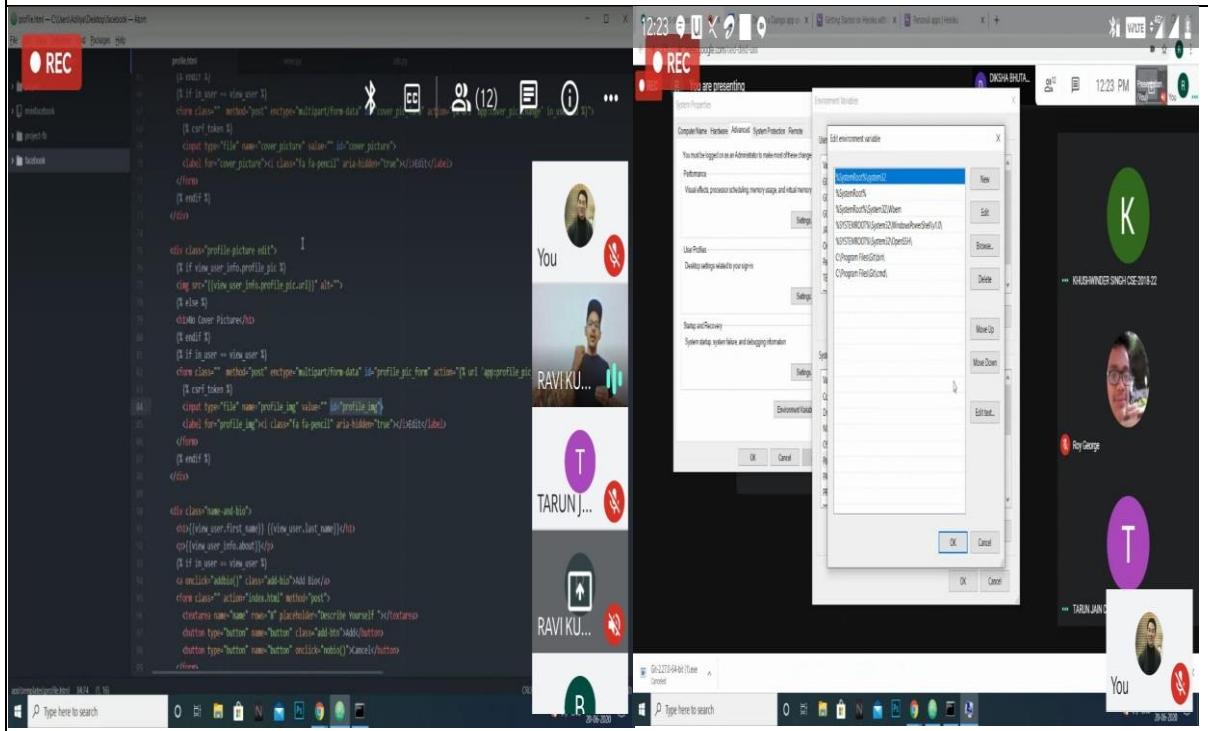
profile.html — C:\Users\Aditya\Desktop\facebook — Atom

REC

profile.html

{% endif %}
{% if in_user == view_user %}
<form class="" method="post" enctype="multipart/form-data" id="cover_pic_form" action="{% url 'app:cover_pic_change' in_user.id %}">
{% csrf_token %}
<input type="file" name="cover_picture" value="" id="cover_picture">
<label for="cover_picture"><i class="fa fa-pencil" aria-hidden="true"></i>Edit</label>
</form>
{% endif %}
</div>

<div class="profile-picture edit">
{% if view_user_info.profile_pic %}
<img src="{{view_user_info.profile_pic.url}}" alt="">
{% else %}
<h1>No Cover Picture</h1>
{% endif %}
{% if in_user == view_user %}
<form class="" method="post" enctype="multipart/form-data" id="profile_pic_form" action="{% url 'app:profile_pic
{% csrf_token %}
<input type="file" name="profile_img" value="" id="profile_img">
<label for="profile_img"><i class="fa fa-pencil" aria-hidden="true"></i>Edit</label>
</form>
{% endif %}
</div>

<div class="name-and-bio">
<h1>{{view_user.first_name}} {{view_user.last_name}}</h1>
<p>{{view_user_info.about}}</p>
{% if in_user == view_user %}
<a onclick="addbio()" class="add-bio">Add Bio</a>
<form class="" action="index.html" method="post">
<textarea name="name" rows="8" placeholder="Describe Yourself "></textarea>
<button type="button" name="button" class="add-btn">Add</button>
<button type="button" name="button" onclick="nobio()">Cancel</button>
</form>

(12)

You
RAVI KU...
TARUN J...
RAVI KU...

Type here to search

12:23

REC

You are presenting

DIKSHA BHUTA...

12:23 PM

System Properties

Computer Name Hardware Advanced System Protection Remote

You must be logged on as an Administrator to make most of these changes.

Performance
Visual effects, processor scheduling, memory usage, and virtual memory

Settings...

User Profiles
Desktop settings related to your sign-in

Settings...

Startup and Recovery
System startup, system failure, and debugging information

Settings...

Environment Variables...

OK Cancel

Environment Variables

Edit environment variable

%SystemRoot%\system32
%SystemRoot%
%SystemRoot%\System32\Wbem
%SYSTEMROOT%\System32\WindowsPowerShell\v1.0\
%SYSTEMROOT%\System32\OpenSSH\
C:\Program Files\Git\bin\
C:\Program Files\Git\cmd\

New
Edit
Browse...
Delete
Move Up
Move Down
Edit text...

OK Cancel

OK Cancel

K
KHUSHWINDER SINGH CSE-2018-22
Roy George
T
TARUN JAIN
You

Git-2.27.0-64-bit (1).exe
Canceled

Type here to search

28-06-2020